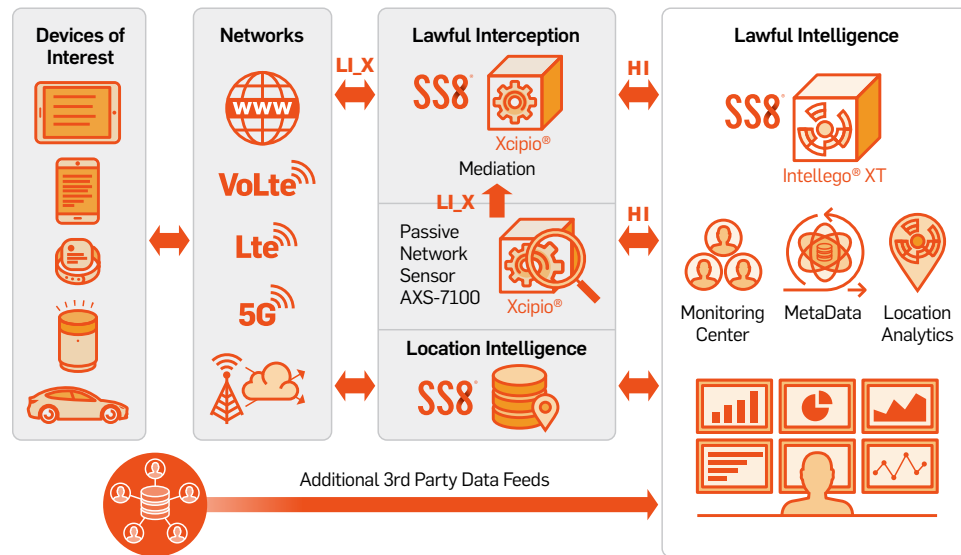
Devices of Interest

Networks

WWW

VoLte

Lte

5G

LI_X

Lawful Interception

SS8

Xcipio®

Mediation

LI_X

Passive Network Sensor AXS-7100

Xcipio®

Location Intelligence

SS8

HI

HI

Lawful Intelligence

SS8

Intellego® XT

Monitoring Center

MetaData

Location Analytics

Additional 3rd Party Data Feeds